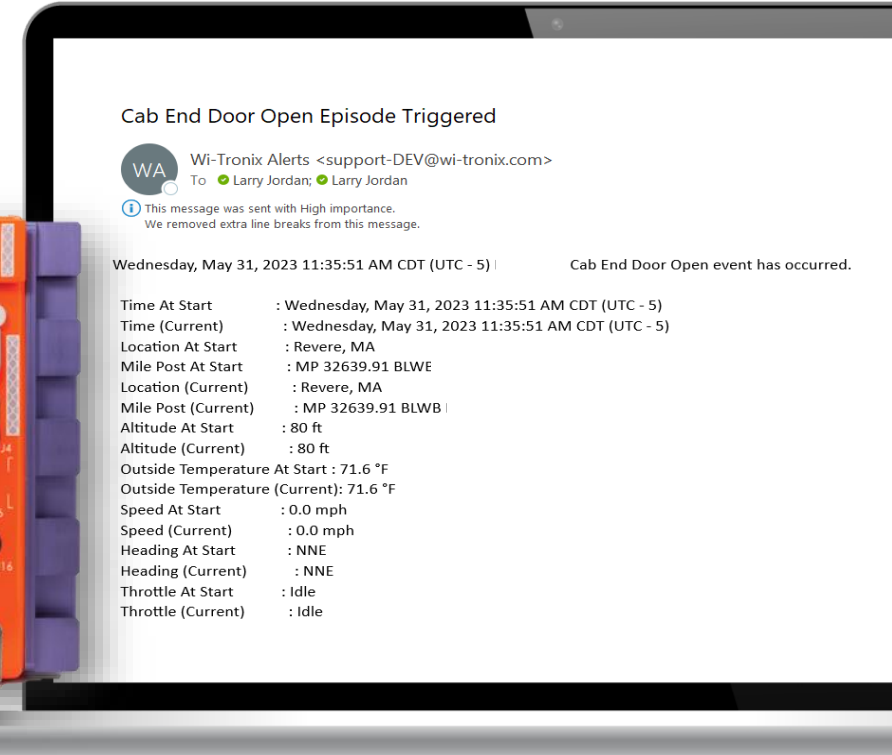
Cab End Door Open Episode Triggered

WA

Wi-Tronix Alerts <support-DEV@wi-tronix.com>
To Larry Jordan; Larry Jordan

This message was sent with High importance.
We removed extra line breaks from this message.

Wednesday, May 31, 2023 11:35:51 AM CDT (UTC - 5) Cab End Door Open event has occurred.

Time At Start : Wednesday, May 31, 2023 11:35:51 AM CDT (UTC - 5)
Time (Current) : Wednesday, May 31, 2023 11:35:51 AM CDT (UTC - 5)
Location At Start : Revere, MA
Mile Post At Start : MP 32639.91 BLWE
Location (Current) : Revere, MA
Mile Post (Current) : MP 32639.91 BLWB
Altitude At Start : 80 ft
Altitude (Current) : 80 ft
Outside Temperature At Start : 71.6 °F
Outside Temperature (Current): 71.6 °F
Speed At Start : 0.0 mph
Speed (Current) : 0.0 mph
Heading At Start : NNE
Heading (Current) : NNE
Throttle At Start : Idle
Throttle (Current) : Idle